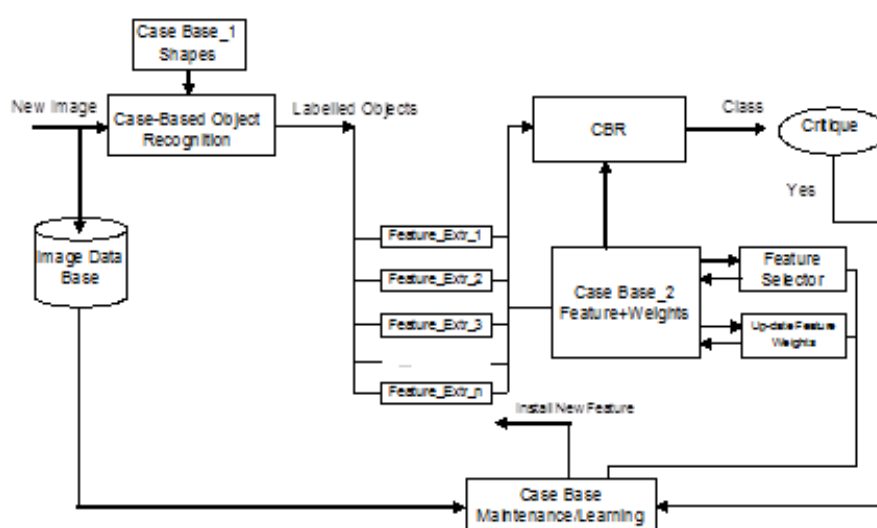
Case Base_1
Shapes

New Image

Case-Based Object Recognition

Labelled Objects

CBR

Class

Critique

Yes

Image Data Base

Feature_Extr_1

Feature_Extr_2

Feature_Extr_3

...

Feature_Extr_n

Case Base_2
Feature+Weights

Feature Selector

Up-date Feature Weights

Install New Feature

Case Base Maintenance/Learning